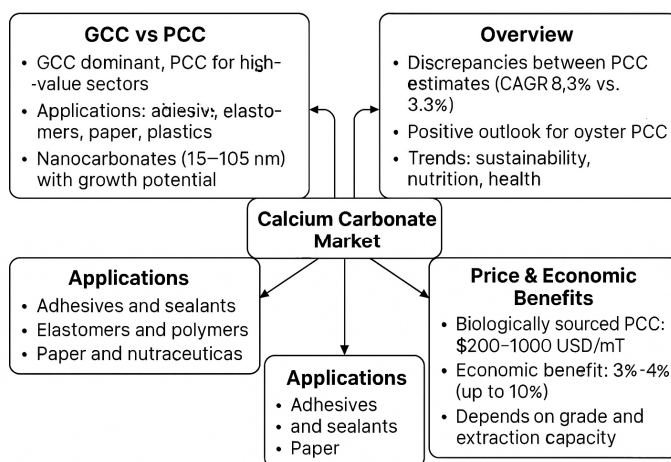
GCC vs PCC

- GCC dominant, PCC for high-value sectors
- Applications: aqiesiv, elastomers, paper, plastics
- Nanocarbonates (15–105 nm) with growth potential

Overview

- Discrepancies between PCC estimates (CAGR 8,3% vs. 3.3%)
- Positive outlook for oyster PCC
- Trends: sustainability, nutrition, health

Calcium Carbonate Market

Applications

- Adhesives and sealants
- Elastomers and polymers
- Paper and nutraceuticas

Applications

- Adhesives
- and sealants
- Paper

Price & Economic Benefits

- Biologically sourced PCC: \$200–1000 USD/mT
- Economic benefit: 3%-4% (up to 10%)
- Depends on grade and extraction capacity